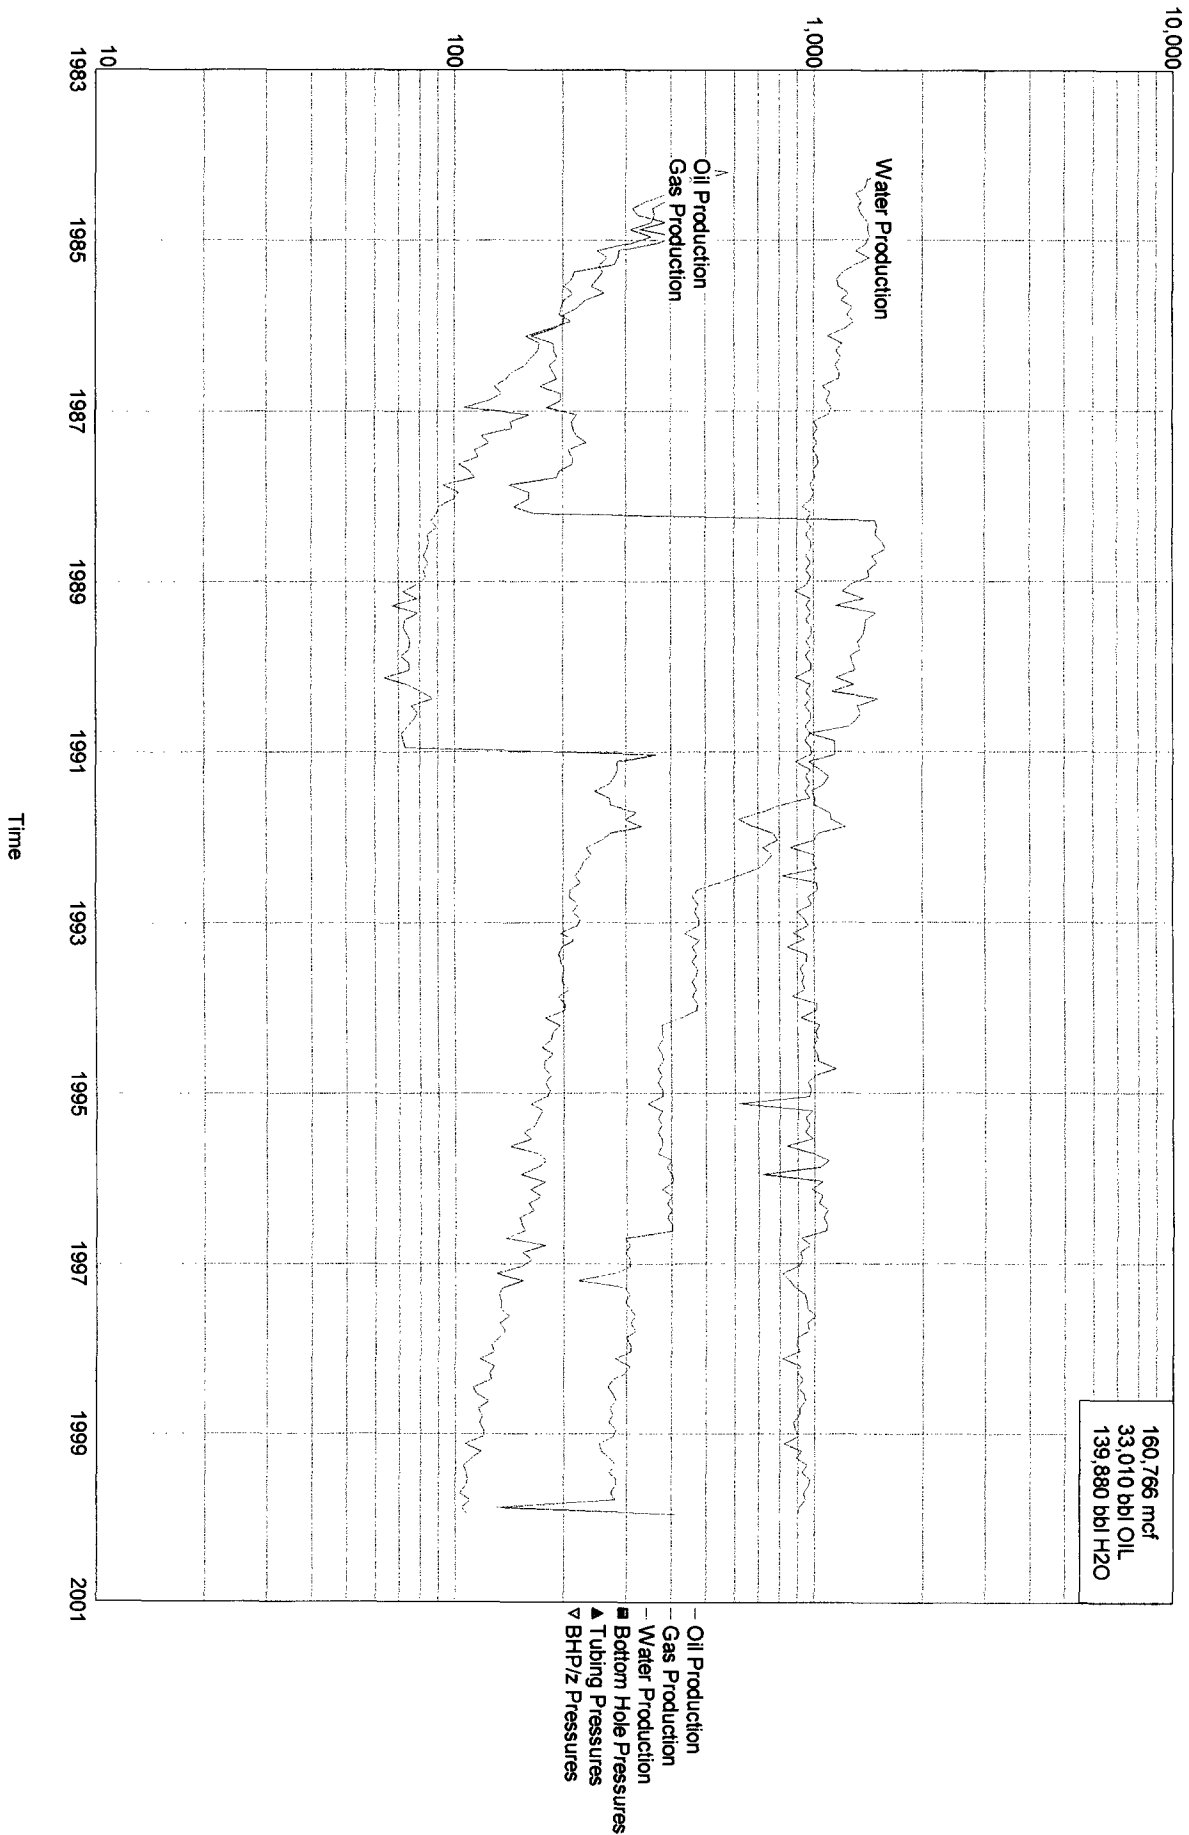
10,000

1,000

100

10

1983

1985

1987

1989

1991

1993

1995

1997

1999

2001

Time

Water Production

Oil Production

Gas Production

160,766 mcf
33,010 bbl OIL
139,880 bbl H2O

— Oil Production
— Gas Production
— Water Production
■ Bottom Hole Pressures
▲ Tubing Pressures
▽ BHP/z Pressures